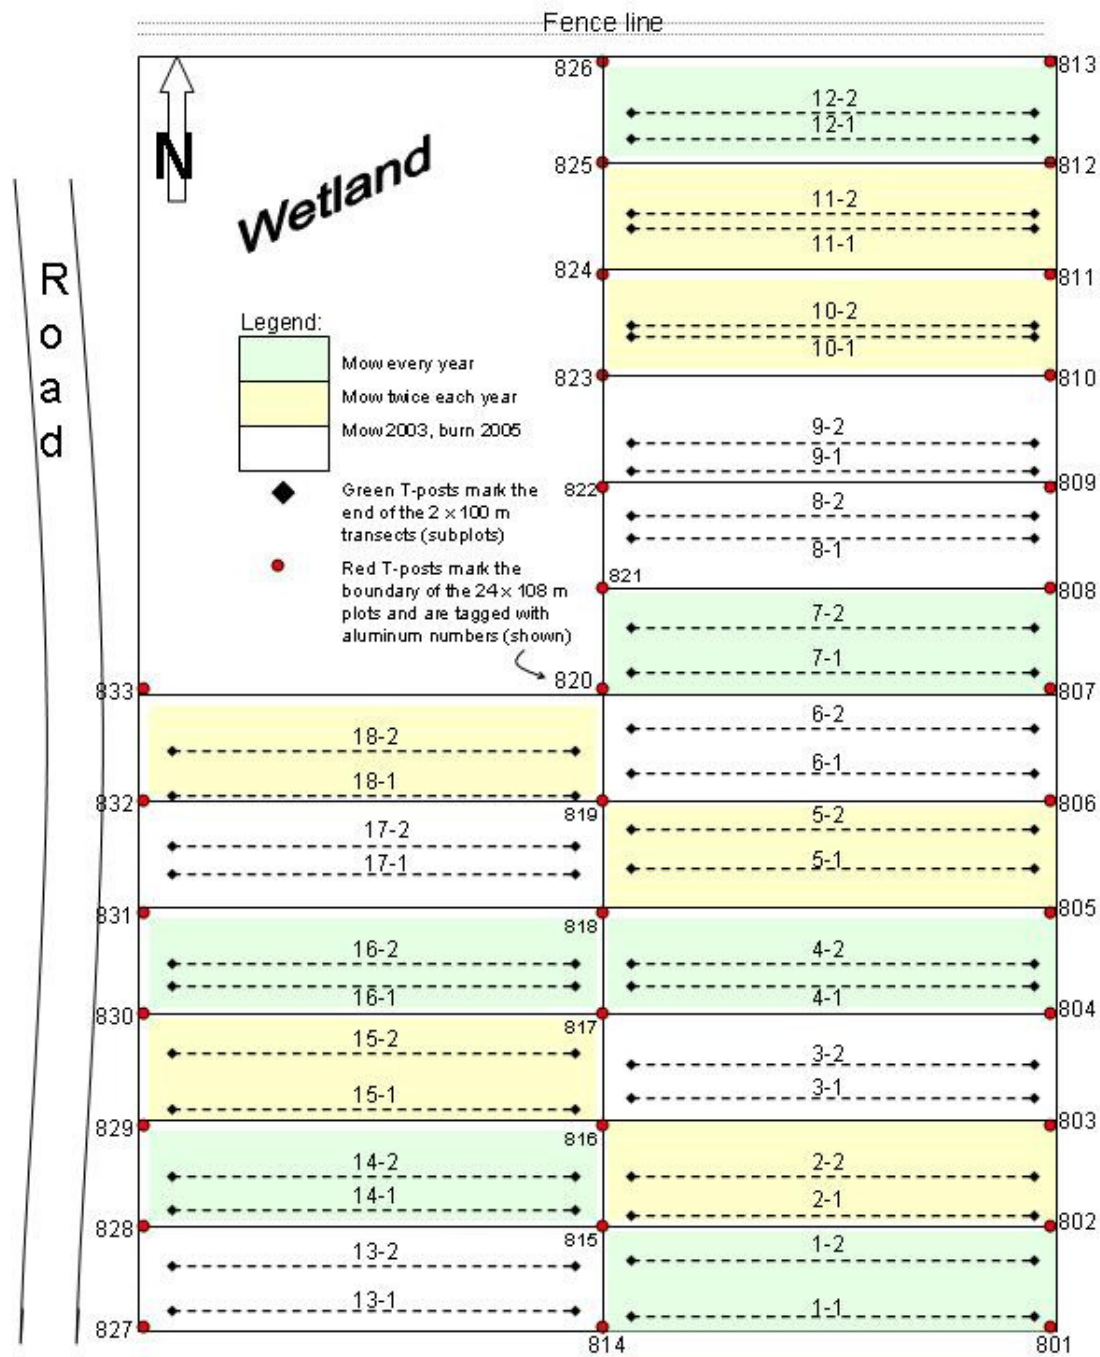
Fence line

N

Wetland

Road

Legend:
Mow every year
Mow twice each year
Mow 2003, burn 2005
Green T-posts mark the end of the 2 × 100 m transects (subplots)
Red T-posts mark the boundary of the 24 × 108 m plots and are tagged with aluminum numbers (shown)

826
813
12-2
12-1
825
812
11-2
11-1
824
811
10-2
10-1
823
810
9-2
9-1
822
809
8-2
8-1
821
808
7-2
7-1
833
820
807
6-2
6-1
18-2
18-1
832
819
806
17-2
17-1
5-2
5-1
831
818
805
16-2
16-1
4-2
4-1
830
817
804
15-2
15-1
3-2
3-1
829
816
803
14-2
14-1
2-2
2-1
828
815
802
13-2
13-1
1-2
1-1
827
814
801